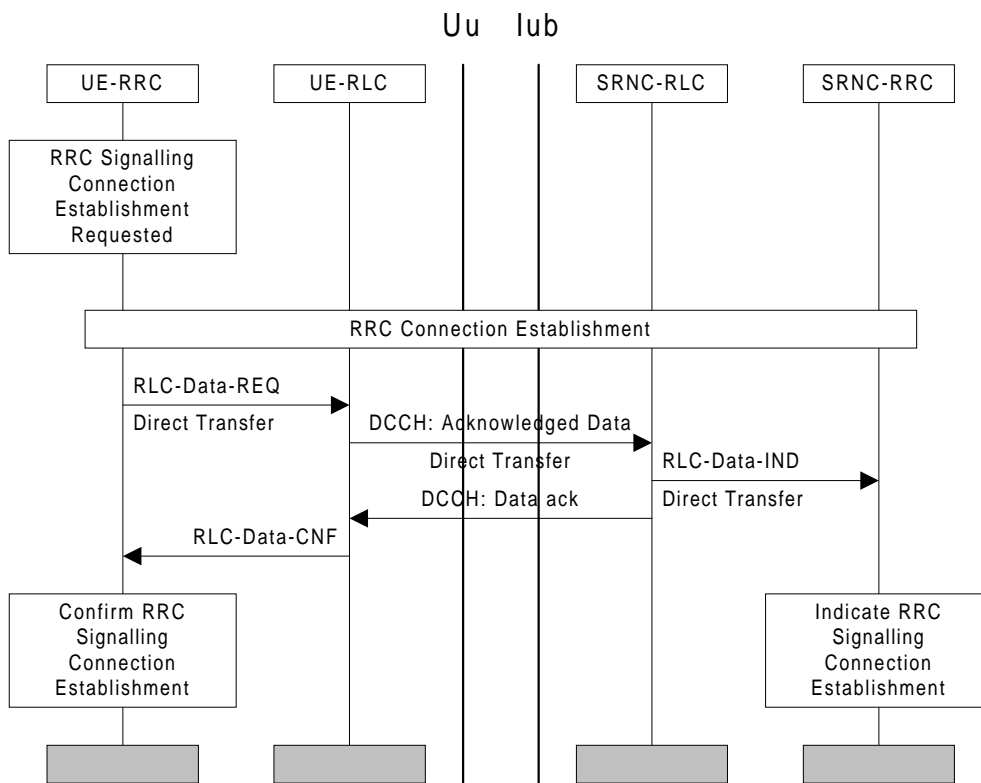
Uu Iub

UE-RRC

UE-RLC

SRNC-RLC

SRNC-RRC

RRC Signalling Connection Establishment Requested

RRC Connection Establishment

RLC-Data-REQ

Direct Transfer

DCCH: Acknowledged Data

Direct Transfer

RLC-Data-IND

Direct Transfer

DCCH: Data ack

RLC-Data-CNF

Confirm RRC Signalling Connection Establishment

Indicate RRC Signalling Connection Establishment